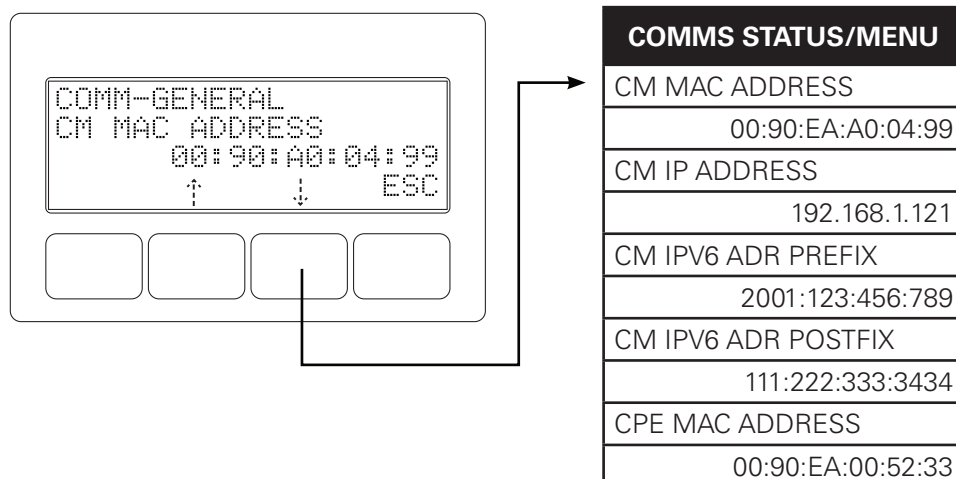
COMM-GENERAL
CM MAC ADDRESS
00:90:A0:04:99
↑ ↓ ESC

| COMMS STATUS/MENU |
|---|
| CM MAC ADDRESS |
| 00:90:EA:A0:04:99 |
| CM IP ADDRESS |
| 192.168.1.121 |
| CM IPV6 ADR PREFIX |
| 2001:123:456:789 |
| CM IPV6 ADR POSTFIX |
| 111:222:333:3434 |
| CPE MAC ADDRESS |
| 00:90:EA:00:52:33 |